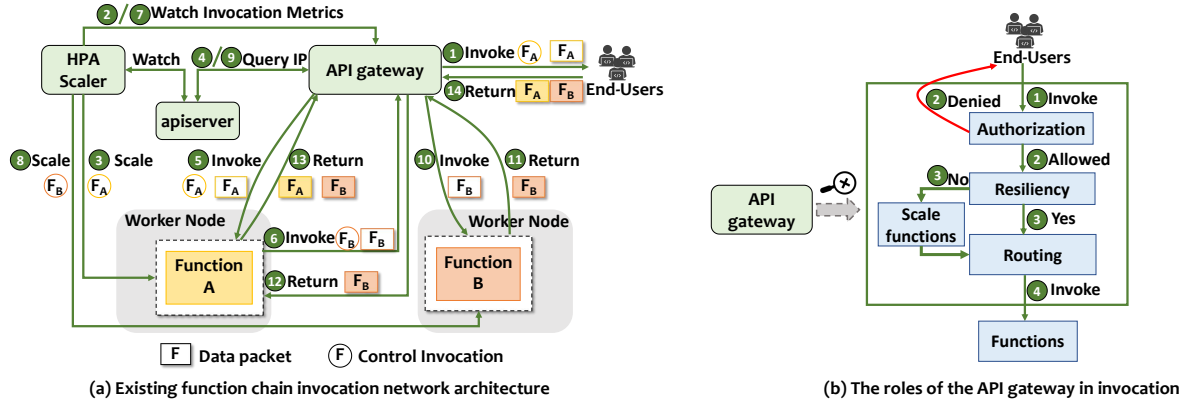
2 / 7 Watch Invocation Metrics

HPA Scaler

Watch

4 / 9 Query IP

API gateway

1 Invoke $F_A$ $F_A$

14 Return $F_A$ $F_B$ End-Users

apiserver

8 Scale $F_B$

3 Scale $F_A$

5 Invoke $F_A$ $F_A$

13 Return $F_A$ $F_B$

10 Invoke $F_B$

11 Return $F_B$

Worker Node

6 Invoke $F_B$ $F_B$

Function A

12 Return $F_B$

Worker Node

Function B

F Data packet

F Control Invocation

(a) Existing function chain invocation network architecture

End-Users

2 Denied

1 Invoke

Authorization

2 Allowed

API gateway

3 No

Resiliency

Scale functions

3 Yes

Routing

4 Invoke

Functions

(b) The roles of the API gateway in invocation